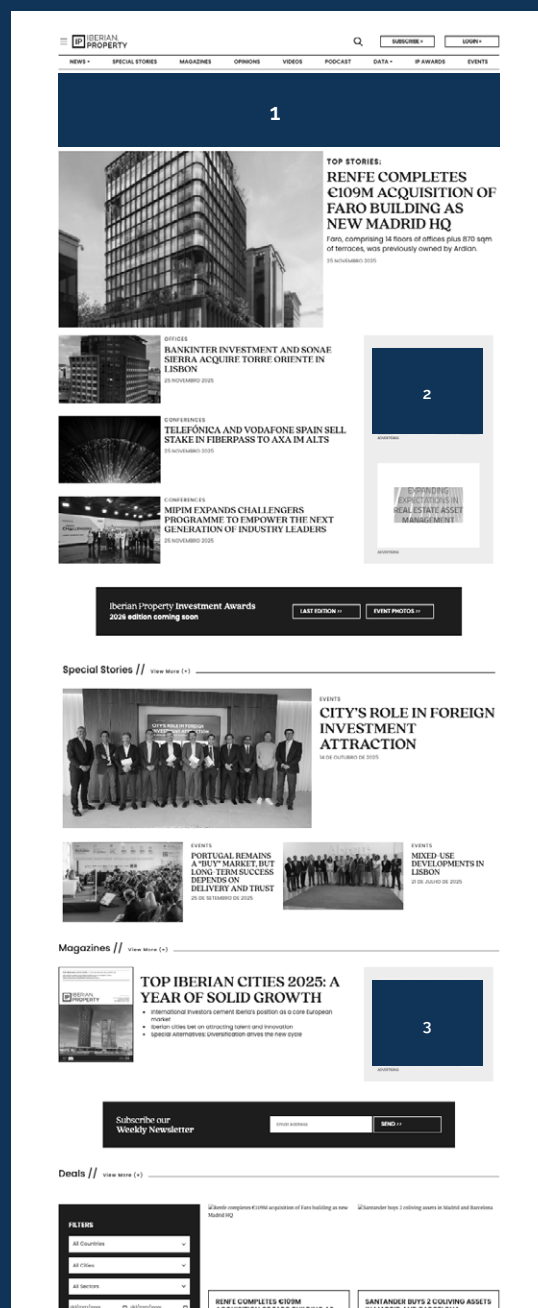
IP IBERIAN PROPERTY

SUBSCRIBE > LOGIN >

NEWS ▾ SPECIAL STORIES MAGAZINES OPINIONS VIDEOS PODCAST DATA ▾ IP AWARDS EVENTS

1

TOP STORIES:

RENFE COMPLETES €109M ACQUISITION OF FARO BUILDING AS NEW MADRID HQ

Faro, comprising 14 floors of offices plus 870 sqm of terraces, was previously owned by Ardian.

25 NOVEMBRO 2025

OFFICES

BANKINTER INVESTMENT AND SONAE SIERRA ACQUIRE TORRE ORIENTE IN LISBON

25 NOVEMBRO 2025

CONFERENCES

TELEFÓNICA AND VODAFONE SPAIN SELL STAKE IN FIBERPASS TO AXA IM ALTS

25 NOVEMBRO 2025

CONFERENCES

MIPIM EXPANDS CHALLENGERS PROGRAMME TO EMPOWER THE NEXT GENERATION OF INDUSTRY LEADERS

25 NOVEMBRO 2025

2

ADVERTISING

EXPANDING EXPECTATIONS IN REAL ESTATE ASSET MANAGEMENT

ADVERTISING

Iberian Property Investment Awards
2026 edition coming soon

LAST EDITION >> EVENT PHOTOS >>

Special Stories // View More (+)

EVENTS

CITY'S ROLE IN FOREIGN INVESTMENT ATTRACTION

14 DE OUTUBRO DE 2025

EVENTS

PORTUGAL REMAINS A "BUY" MARKET, BUT LONG-TERM SUCCESS DEPENDS ON DELIVERY AND TRUST

25 DE SETEMBRO DE 2025

EVENTS

MIXED-USE DEVELOPMENTS IN LISBON

21 DE JULHO DE 2025

Magazines // View More (+)

TOP IBERIAN CITIES 2025: A YEAR OF SOLID GROWTH

• International investors cement Iberia's position as a core European market
• Iberian cities bet on attracting talent and innovation
• Special Alternatives: Diversification drives the new cycle

3

ADVERTISING

Subscribe our Weekly Newsletter

Email address SEND >>

Deals // View More (+)

FILTERS

All Countries

All Cities

All Sectors

Renfe completes €109M acquisition of Faro building as new Madrid HQ

Santander buys 2 coliving assets in Madrid and Barcelona

RENFE COMPLETES €109M

SANTANDER BUYS 2 COLIVING ASSETS